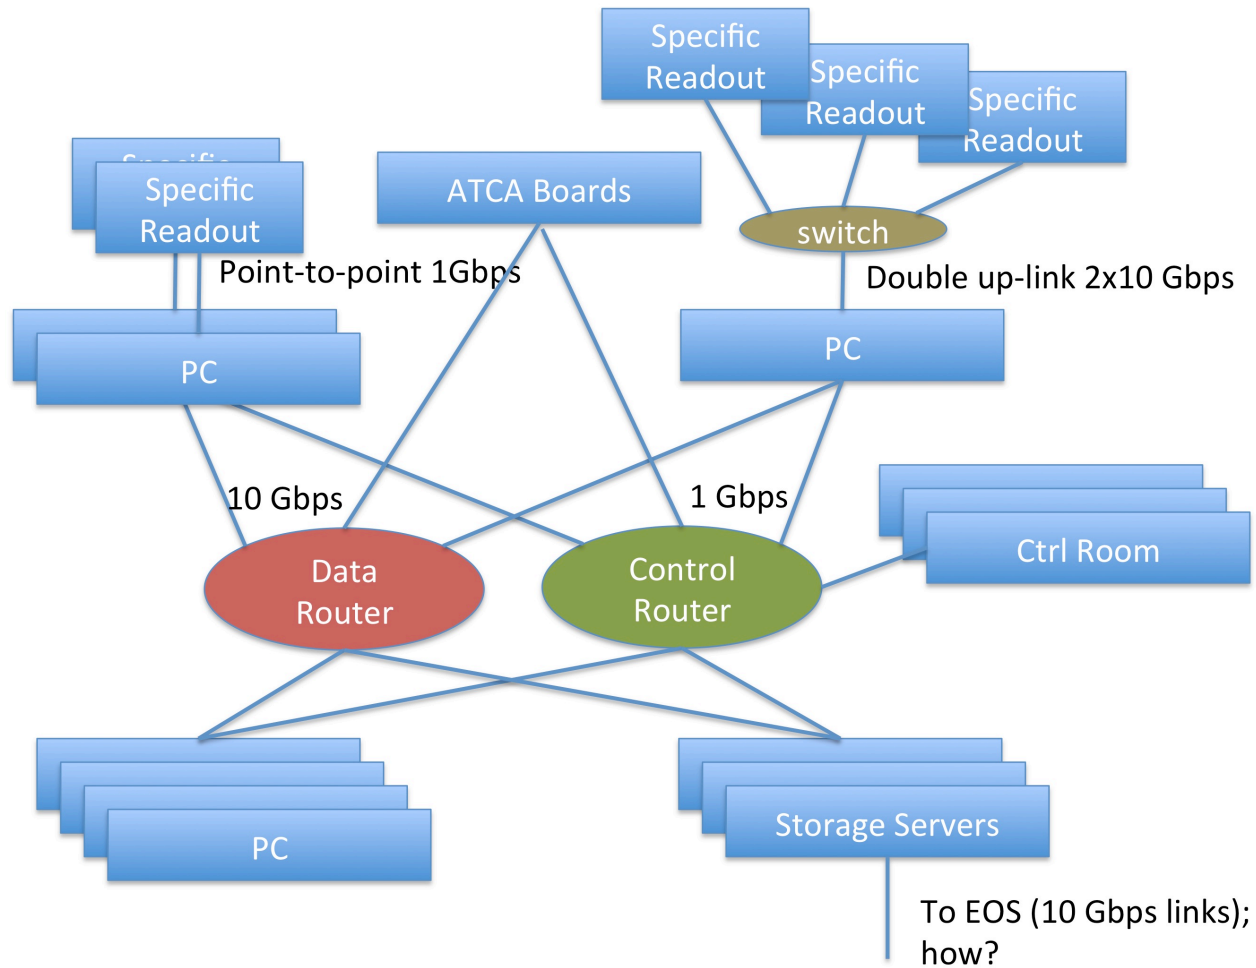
Specific Readout

Specific Readout

Specific Readout

Specific Readout

ATCA Boards

switch

Point-to-point 1Gbps

Double up-link 2x10 Gbps

PC

PC

10 Gbps

1 Gbps

Ctrl Room

Data Router

Control Router

PC

Storage Servers

To EOS (10 Gbps links); how?